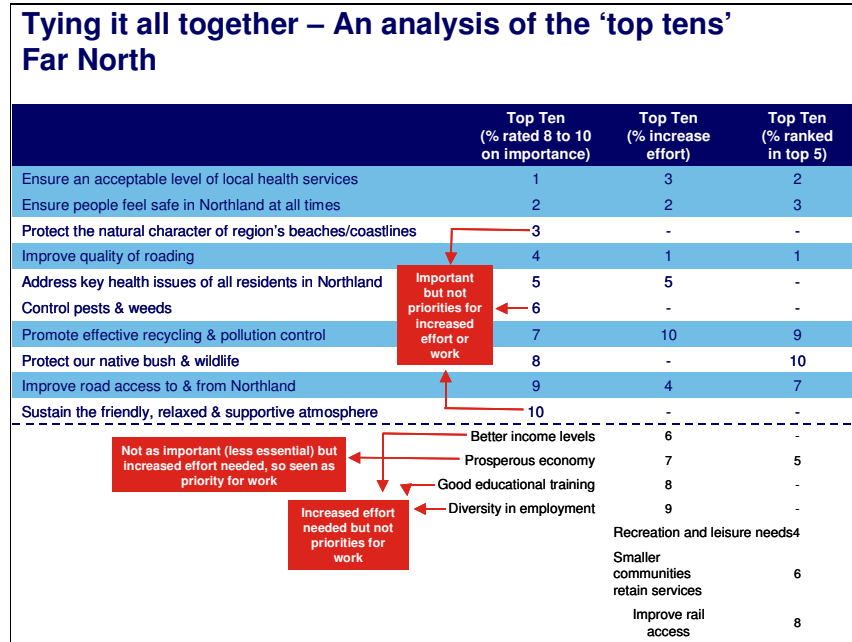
Tying it all together – An analysis of the 'top tens' Far North

| | Top Ten (% rated 8 to 10 on importance) | Top Ten (% increase effort) | Top Ten (% ranked in top 5) |
|---|---|---|---|
| Ensure an acceptable level of local health services | 1 | 3 | 2 |
| Ensure people feel safe in Northland at all times | 2 | 2 | 3 |
| Protect the natural character of region's beaches/coastlines | 3 | - | - |
| Improve quality of roading | 4 | 1 | 1 |
| Address key health issues of all residents in Northland | 5 | 5 | - |
| Control pests & weeds | 6 | - | - |
| Promote effective recycling & pollution control | 7 | 10 | 9 |
| Protect our native bush & wildlife | 8 | - | 10 |
| Improve road access to & from Northland | 9 | 4 | 7 |
| Sustain the friendly, relaxed & supportive atmosphere | 10 | - | - |

Important but not priorities for increased effort or work

| | | |
|---|---|---|
| Better income levels | 6 | - |
| Prosperous economy | 7 | 5 |
| Good educational training | 8 | - |
| Diversity in employment | 9 | - |
| Recreation and leisure needs | | 4 |
| Smaller communities retain services | | 6 |
| Improve rail access | | 8 |

Not as important (less essential) but increased effort needed, so seen as priority for work

Increased effort needed but not priorities for work